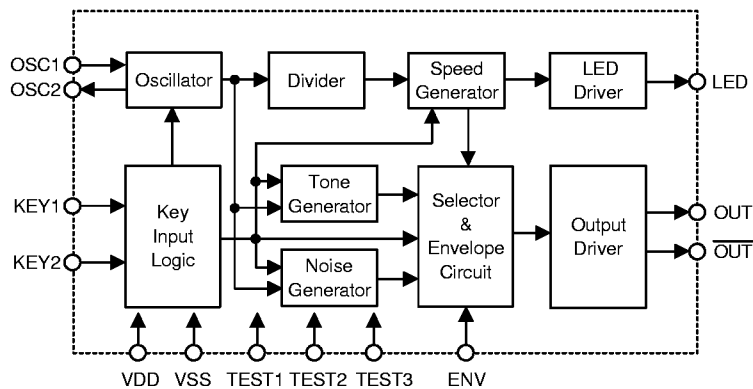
OSC1
OSC2
Oscillator
Divider
Speed Generator
LED Driver
LED
Tone Generator
KEY1
Key Input Logic
Selector & Envelope Circuit
Output Driver
OUT
$\overline{OUT}$
KEY2
Noise Generator
VDD VSS TEST1 TEST2 TEST3 ENV